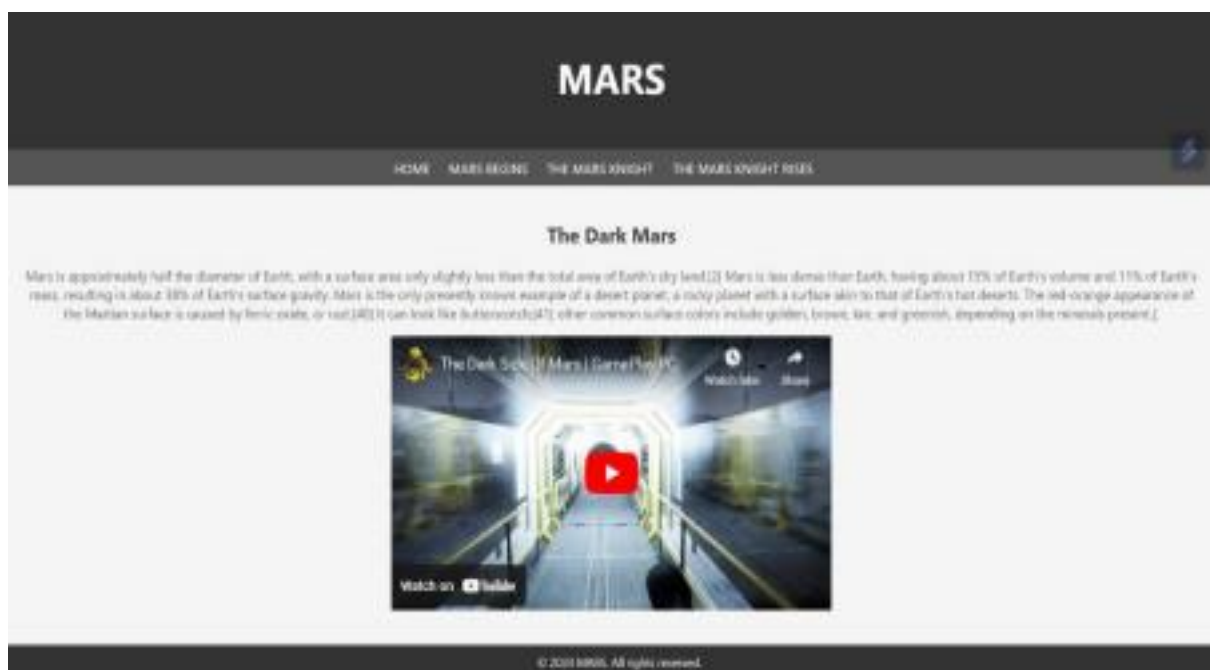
MARS

HOME MARS BEGINS THE MARS KNIGHT THE MARS KNIGHT RISES

The Dark Mars

Mars is approximately half the diameter of Earth, with a surface area only slightly less than the total area of Earth's dry land.[2] Mars is less dense than Earth, having about 15% of Earth's volume and 11% of Earth's mass, resulting in about 38% of Earth's surface gravity. Mars is the only presently known example of a desert planet, a rocky planet with a surface akin to that of Earth's hot deserts. The red-orange appearance of the Martian surface is caused by ferric oxide, or rust.[40] It can look like butterscotch;[41] other common surface colors include golden, brown, tan, and greenish, depending on the minerals present.[

The Dark Side Of Mars | GamePlay PC

Watch later

Share

Watch on YouTube

© 2023 MARS. All rights reserved.